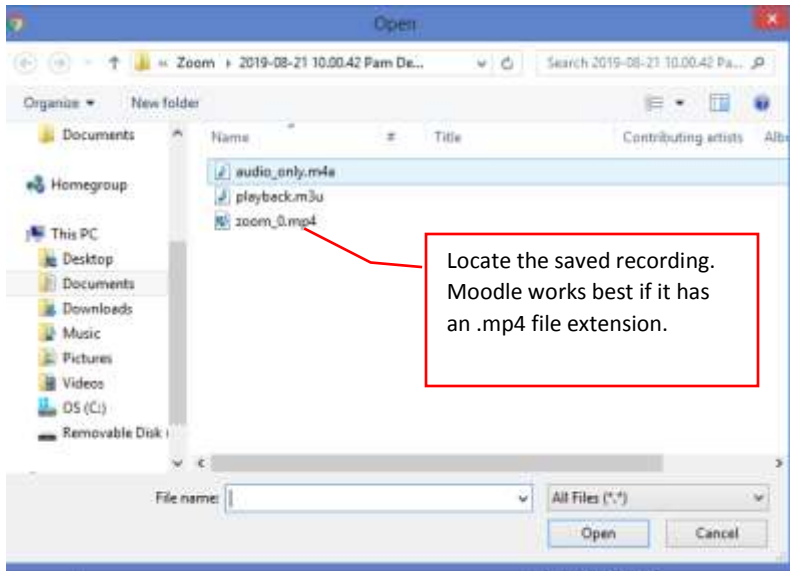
Open

« Zoom › 2019-08-21 10.00.42 Pam De...

Search 2019-08-21 10.00.42 Pa...

Organize ▾ New folder

Documents

Homegroup

This PC

Desktop

Documents

Downloads

Music

Pictures

Videos

OS (C:)

Removable Disk

Name # Title Contributing artists Alb

audio_only.m4a

playback.m3u

zoom_0.mp4

Locate the saved recording. Moodle works best if it has an .mp4 file extension.

File name:

All Files (*.*)

Open

Cancel